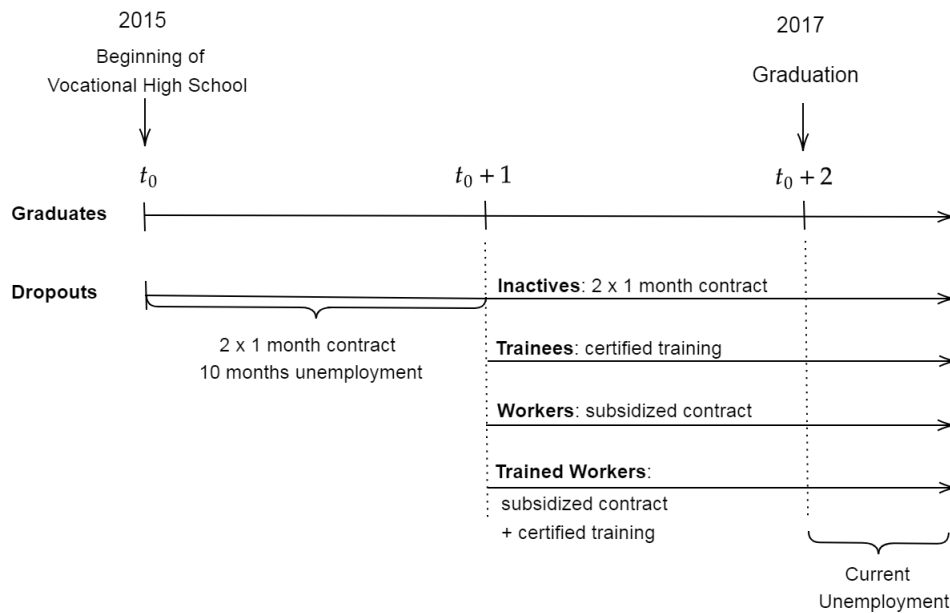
2015

Beginning of Vocational High School

2017

Graduation

$t_0$

$t_0+1$

$t_0+2$

Graduates

Dropouts

Inactives: 2 x 1 month contract

2 x 1 month contract
10 months unemployment

Trainees: certified training

Workers: subsidized contract

Trained Workers:
subsidized contract
+ certified training

Current Unemployment